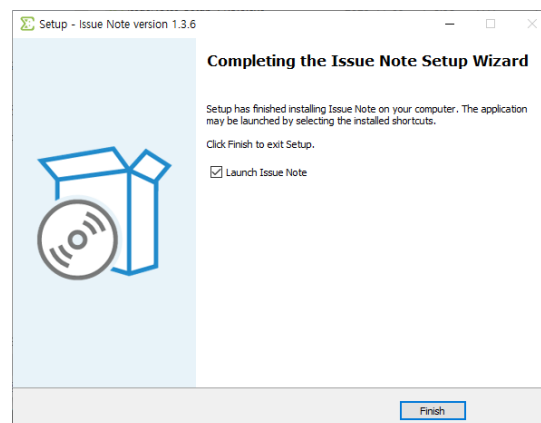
Setup - Issue Note version 1.3.6

Completing the Issue Note Setup Wizard

Setup has finished installing Issue Note on your computer. The application may be launched by selecting the installed shortcuts.

Click Finish to exit Setup.

Launch Issue Note

Finish